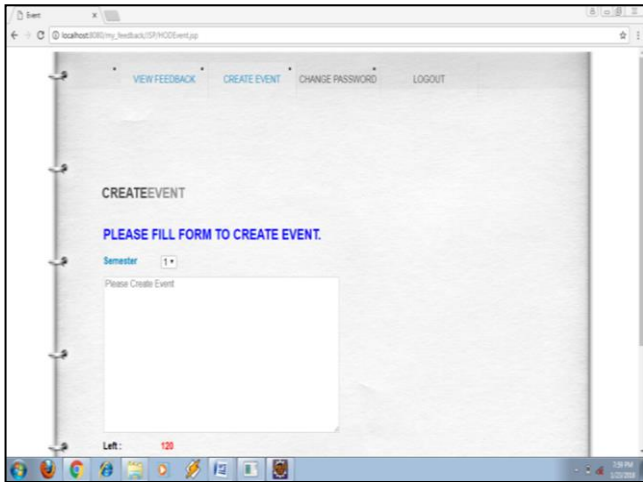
Event

localhost:8080/my_feedback/JSP/HODEvent.jsp

VIEW FEEDBACK
CREATE EVENT
CHANGE PASSWORD
LOGOUT

CREATEEVENT

PLEASE FILL FORM TO CREATE EVENT.

Semester 1

Please Create Event

Left : 120

7:59 PM
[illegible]